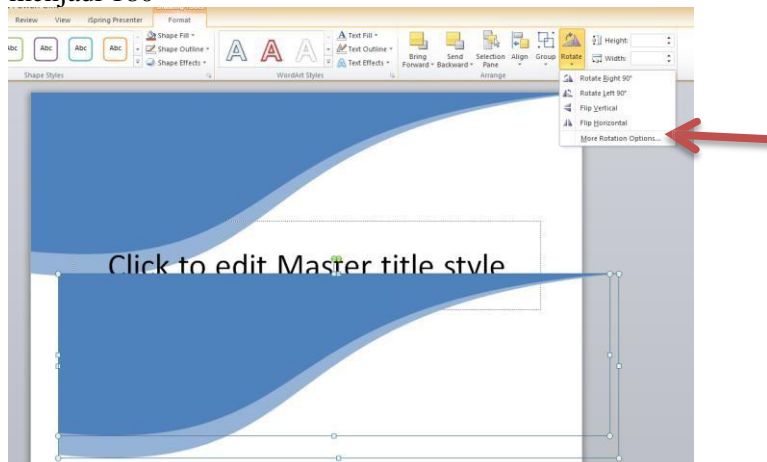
menjadi 180

Review View iSpring Presenter Format

Abc Abc Abc Abc

Shape Fill

Shape Outline

Shape Effects

Shape Styles

A A A

Text Fill

Text Outline

Text Effects

WordArt Styles

Bring Forward

Send Backward

Selection Pane

Align

Group

Rotate

Arrange

Height:

Width:

Rotate Right 90°

Rotate Left 90°

Flip Vertical

Flip Horizontal

More Rotation Options...

Click to edit Master title style